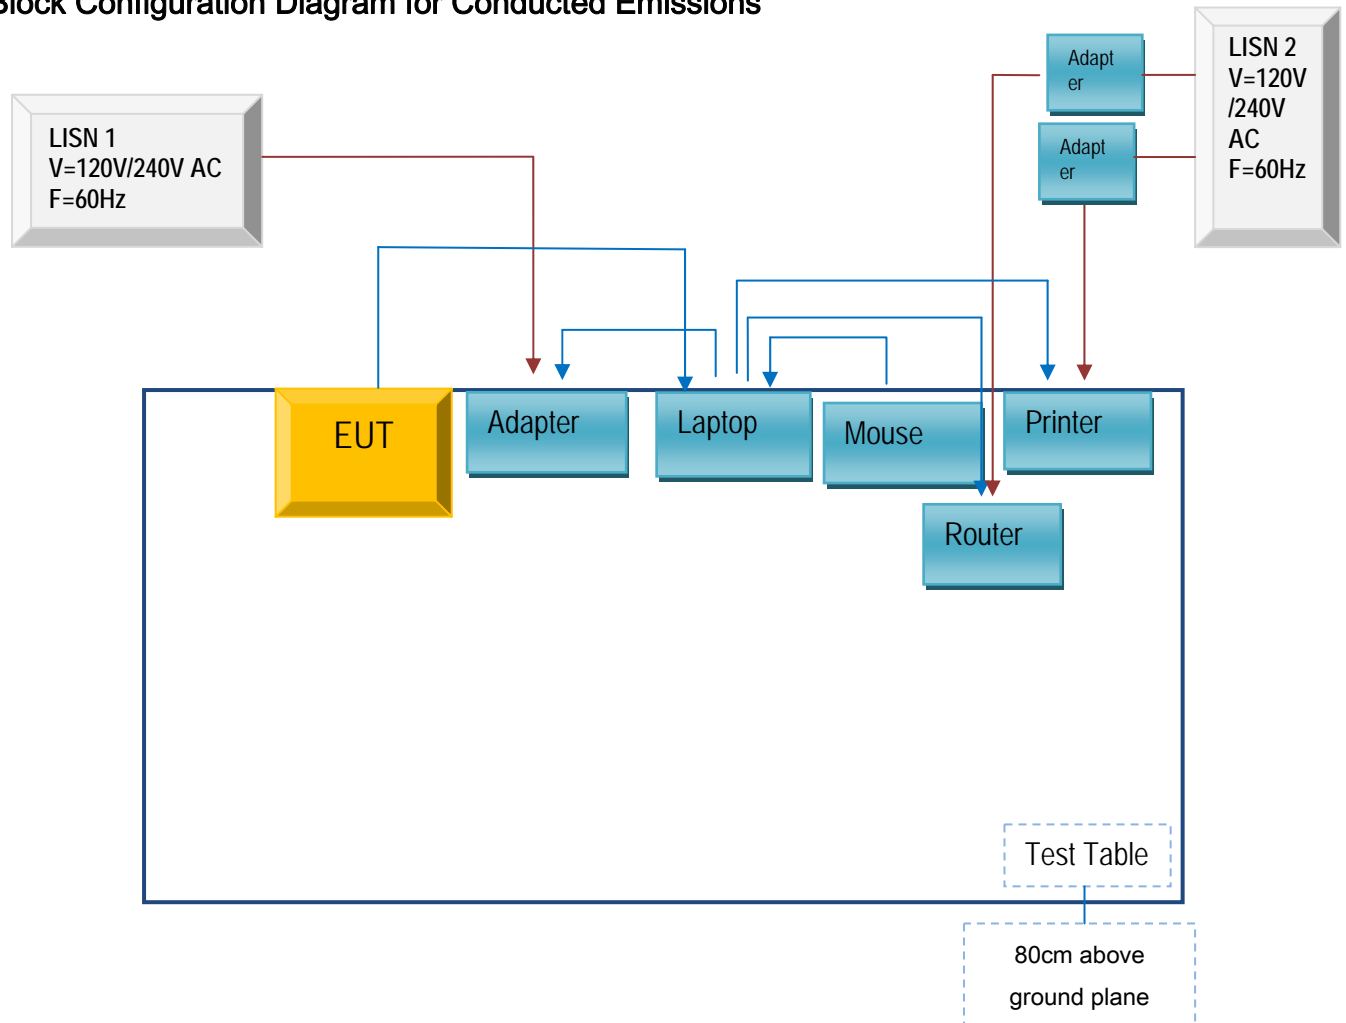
Block Configuration Diagram for Conducted Emissions

LISN 1
V=120V/240V AC
F=60Hz

Adapter

Adapter

LISN 2
V=120V/240V AC
F=60Hz

EUT

Adapter

Laptop

Mouse

Printer

Router

Test Table

80cm above ground plane